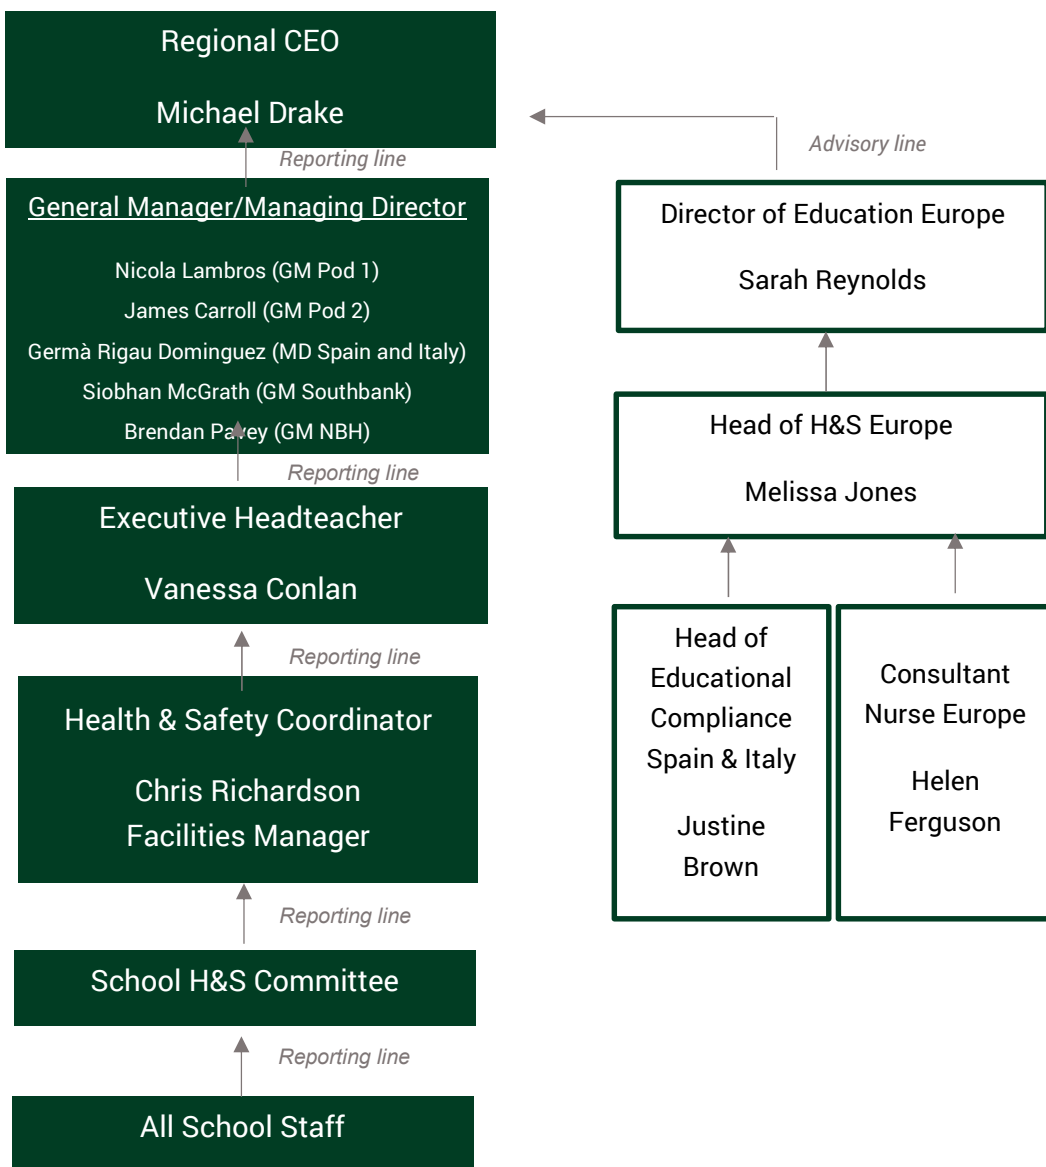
Regional CEO

Michael Drake

Reporting line

General Manager/Managing Director

Nicola Lambros (GM Pod 1)
James Carroll (GM Pod 2)
Germà Rigau Dominguez (MD Spain and Italy)
Siobhan McGrath (GM Southbank)
Brendan Pavey (GM NBH)

Reporting line

Executive Headteacher

Vanessa Conlan

Reporting line

Health & Safety Coordinator

Chris Richardson
Facilities Manager

Reporting line

School H&S Committee

Reporting line

All School Staff

Advisory line

Director of Education Europe

Sarah Reynolds

Head of H&S Europe

Melissa Jones

Head of Educational Compliance Spain & Italy

Justine Brown

Consultant Nurse Europe

Helen Ferguson